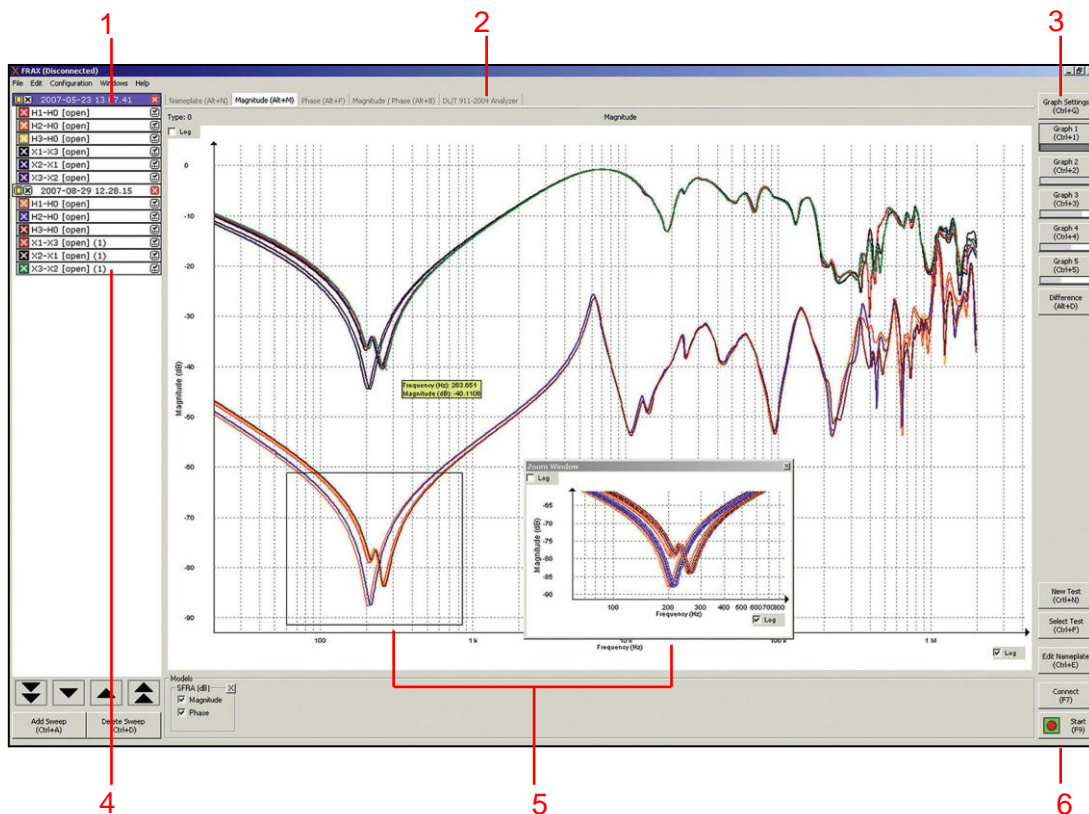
1
2
3

FRAX (Disconnected)
File Edit Configuration Windows Help

2007-05-23 13.07.41
H1-H0 [open]
H2-H0 [open]
H3-H0 [open]
X1-X3 [open]
X2-X1 [open]
X3-X2 [open]
2007-08-29 12.28.15
H1-H0 [open]
H2-H0 [open]
H3-H0 [open]
X1-X3 [open] (1)
X2-X1 [open] (1)
X3-X2 [open] (1)

Nameplate (Alt+N) Magnitude (Alt+M) Phase (Alt+P) Magnitude / Phase (Alt+B) DL/T 911-2004 Analyzer

Type: 0
Magnitude
Log

0
-10
-20
-30
-40
-50
-60
-70
-80
-90
Magnitude (dB)

Frequency (Hz): 263.651
Magnitude (dB): -40.1105

Zoom Window
Log
-65
-70
-75
-80
-85
-90
Magnitude (dB)
100 200 300 400 500 600700800
Frequency (Hz)
Log

100 1 k 10 k 100 k 1 M
Frequency (Hz)
Log

Graph Settings (Ctrl+G)
Graph 1 (Ctrl+1)
Graph 2 (Ctrl+2)
Graph 3 (Ctrl+3)
Graph 4 (Ctrl+4)
Graph 5 (Ctrl+5)
Difference (Alt+D)

New Test (Ctrl+N)
Select Test (Ctrl+F)
Edit Nameplate (Ctrl+E)
Connect (F7)
Start (F9)

Add Sweep (Ctrl+A)
Delete Sweep (Ctrl+D)

Models
SFRA (dB)
Magnitude
Phase

4
5
6